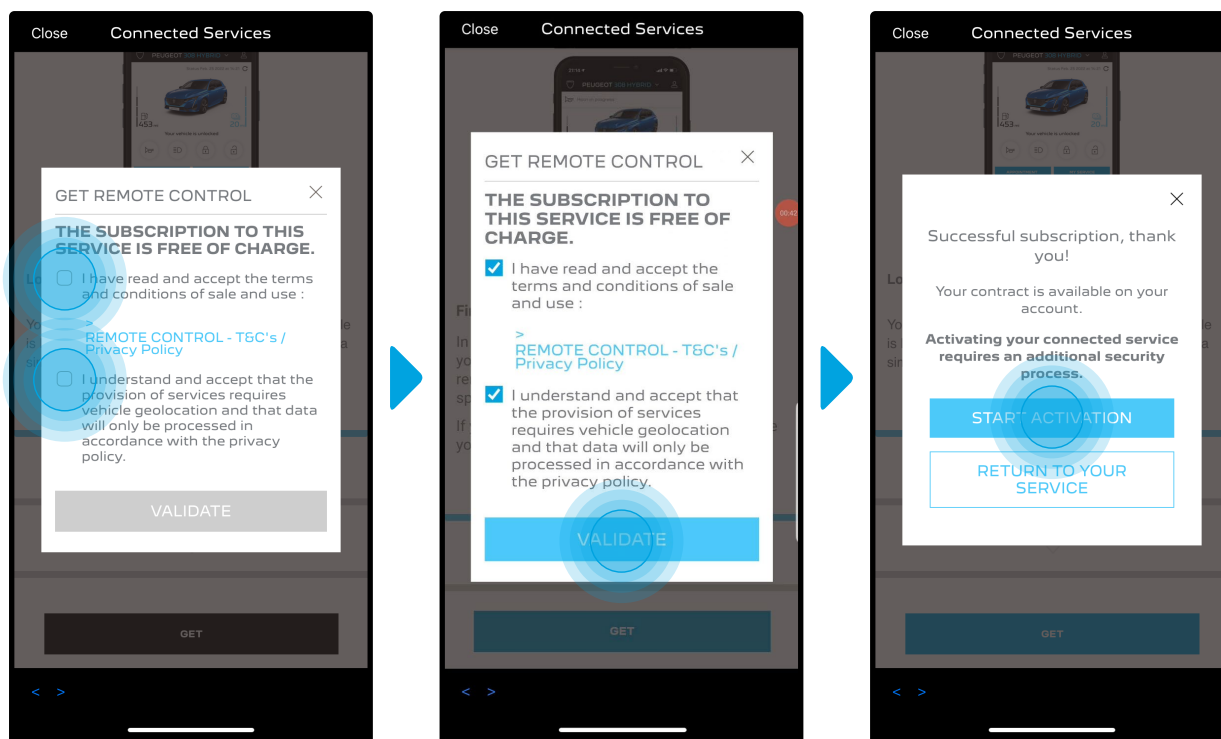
Close Connected Services

PEUGEOT 308 HYBRID

453 km

20

Your vehicle is unlocked

GET REMOTE CONTROL

THE SUBSCRIPTION TO THIS SERVICE IS FREE OF CHARGE.

I have read and accept the terms and conditions of sale and use :

> REMOTE CONTROL - T&C's / Privacy Policy

I understand and accept that the provision of services requires vehicle geolocation and that data will only be processed in accordance with the privacy policy.

VALIDATE

GET

< >

Close Connected Services

PEUGEOT 308 HYBRID

GET REMOTE CONTROL

THE SUBSCRIPTION TO THIS SERVICE IS FREE OF CHARGE.

I have read and accept the terms and conditions of sale and use :

> REMOTE CONTROL - T&C's / Privacy Policy

I understand and accept that the provision of services requires vehicle geolocation and that data will only be processed in accordance with the privacy policy.

VALIDATE

GET

< >

Close Connected Services

Successful subscription, thank you!

Your contract is available on your account.

Activating your connected service requires an additional security process.

START ACTIVATION

RETURN TO YOUR SERVICE

GET

< >